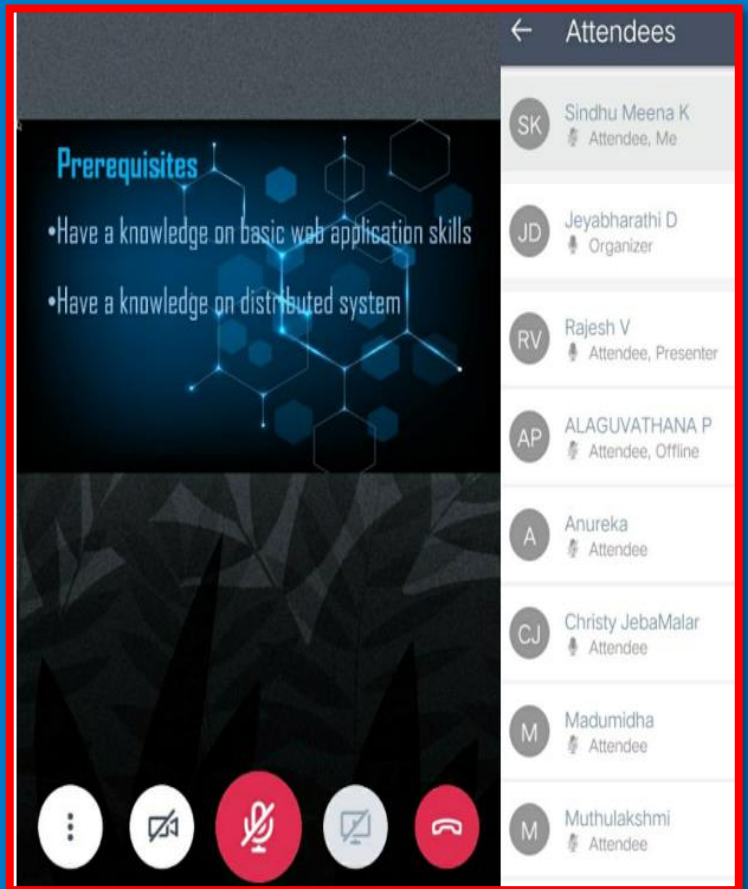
Prerequisites

•Have a knowledge on basic web application skills

•Have a knowledge on distributed system

Attendees

SK Sindhu Meena K
Attendee, Me

JD Jeyabharathi D
Organizer

RV Rajesh V
Attendee, Presenter

AP ALAGUVATHANA P
Attendee, Offline

A Anureka
Attendee

CJ Christy JebaMalar
Attendee

M Madumidha
Attendee

M Muthulakshmi
Attendee